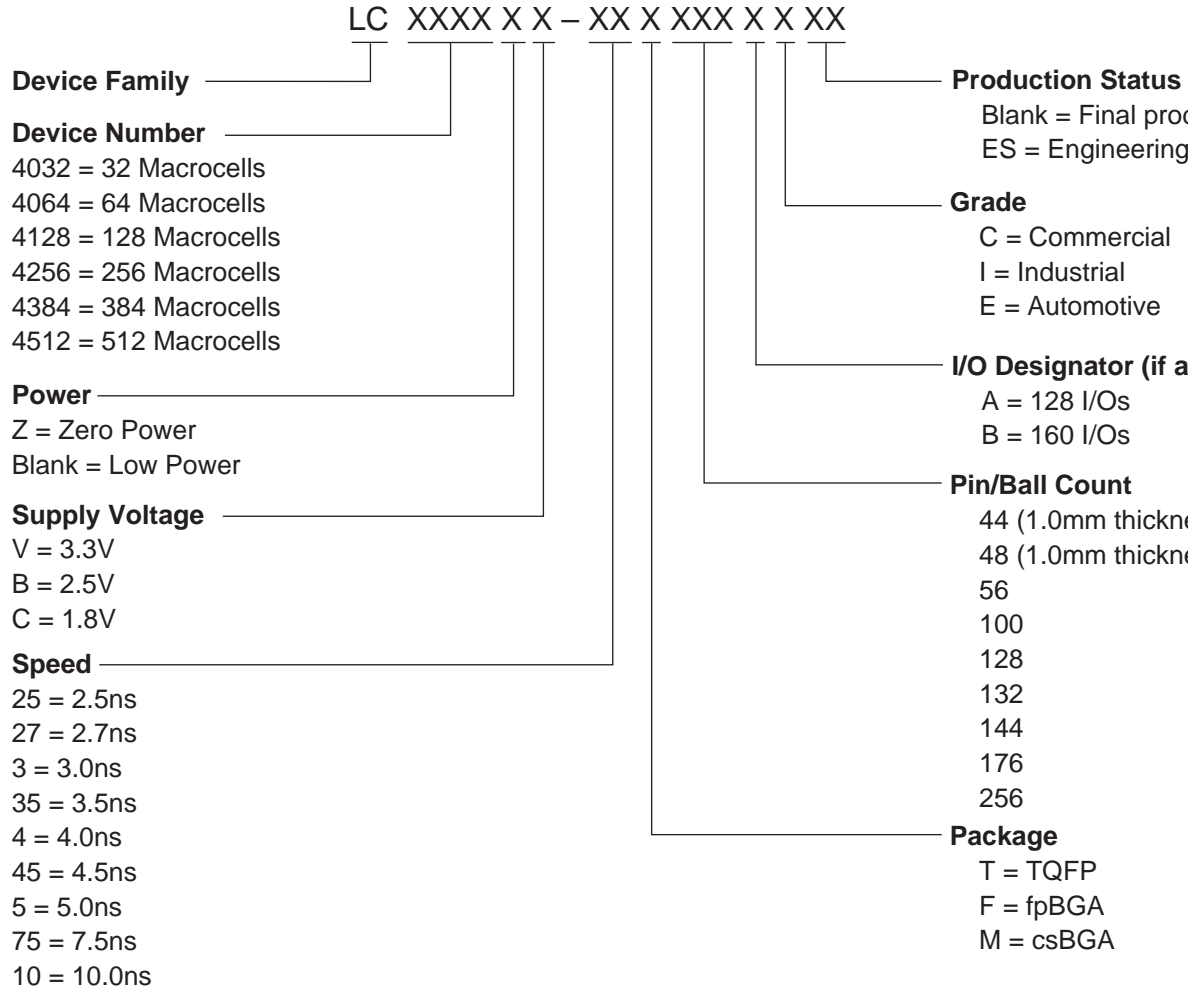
LC XXXX X X – XX X XXX X X XX

Device Family

Device Number
4032 = 32 Macrocells
4064 = 64 Macrocells
4128 = 128 Macrocells
4256 = 256 Macrocells
4384 = 384 Macrocells
4512 = 512 Macrocells

Power
Z = Zero Power
Blank = Low Power

Supply Voltage
V = 3.3V
B = 2.5V
C = 1.8V

Speed
25 = 2.5ns
27 = 2.7ns
3 = 3.0ns
35 = 3.5ns
4 = 4.0ns
45 = 4.5ns
5 = 5.0ns
75 = 7.5ns
10 = 10.0ns

Production Status
Blank = Final prod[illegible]
ES = Engineering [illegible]

Grade
C = Commercial
I = Industrial
E = Automotive

I/O Designator (if a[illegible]
A = 128 I/Os
B = 160 I/Os

Pin/Ball Count
44 (1.0mm thickne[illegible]
48 (1.0mm thickne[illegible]
56
100
128
132
144
176
256

Package
T = TQFP
F = fpBGA
M = csBGA